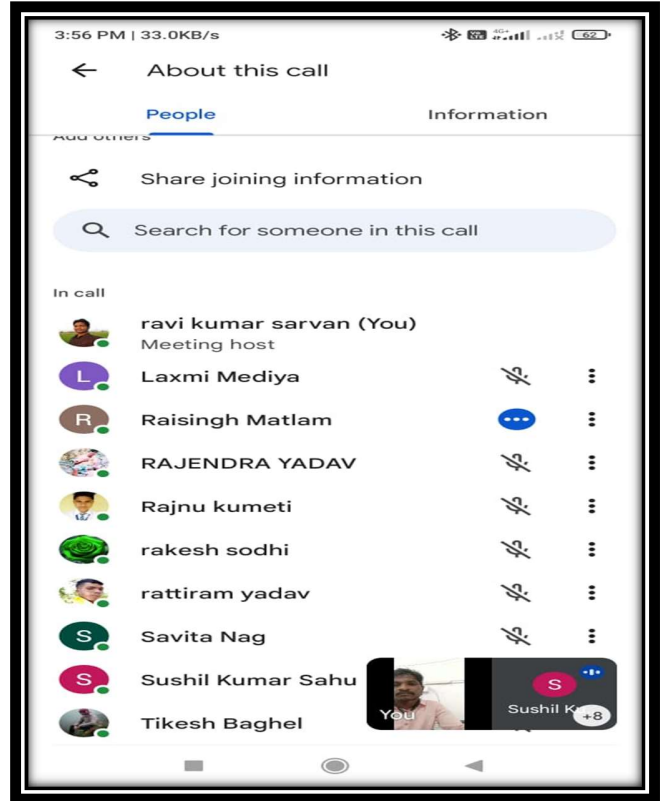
3:56 PM | 33.0KB/s

62

About this call

People

Information

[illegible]

Share joining information

Search for someone in this call

In call

ravi kumar sarvan (You)
Meeting host

L Laxmi Mediya

R Raisingh Matlam

RAJENDRA YADAV

Rajnu kumeti

rakesh sodhi

rattiram yadav

S Savita Nag

S Sushil Kumar Sahu

Tikesh Baghel

You

S

Sushil K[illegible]

+8